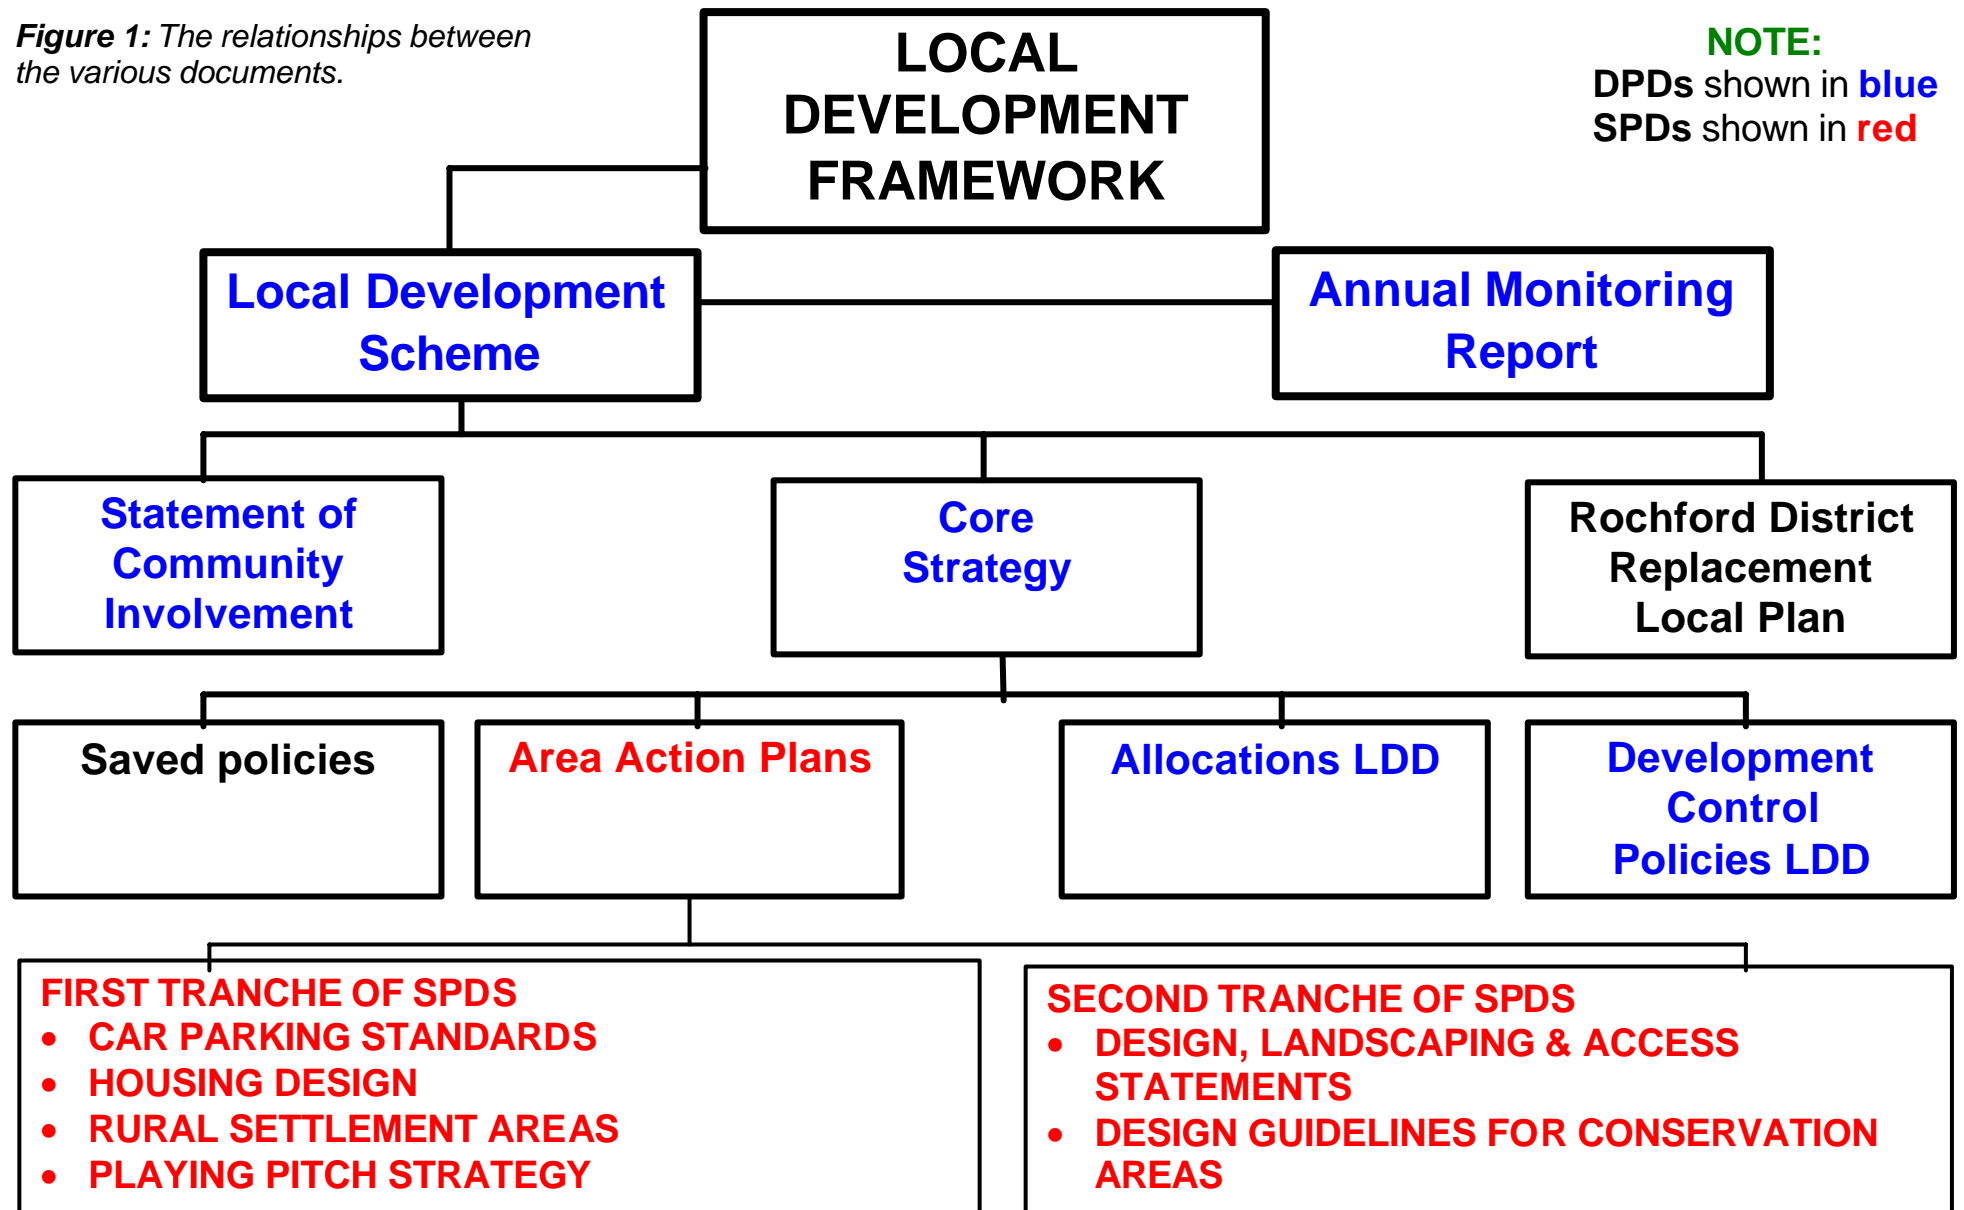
**Figure 1:** *The relationships between the various documents.*

LOCAL DEVELOPMENT FRAMEWORK

NOTE:
DPDs shown in blue
SPDs shown in red

Local Development Scheme

Annual Monitoring Report

Statement of Community Involvement

Core Strategy

Rochford District Replacement Local Plan

Saved policies

Area Action Plans

Allocations LDD

Development Control Policies LDD

FIRST TRANCHE OF SPDS
- CAR PARKING STANDARDS
- HOUSING DESIGN
- RURAL SETTLEMENT AREAS
- PLAYING PITCH STRATEGY

SECOND TRANCHE OF SPDS
- DESIGN, LANDSCAPING & ACCESS STATEMENTS
- DESIGN GUIDELINES FOR CONSERVATION AREAS